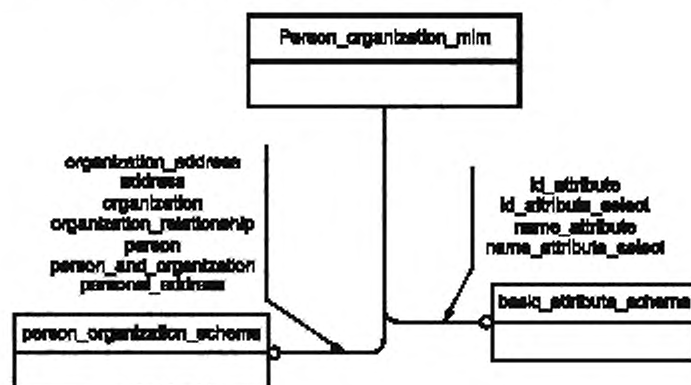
Person_organization_mim

organization_address
address
organization
organization_relationship
person
person_and_organization
personal_address

id_attribute
id_attribute_select
name_attribute
name_attribute_select

person_organization_schema

basic_attribute_schema